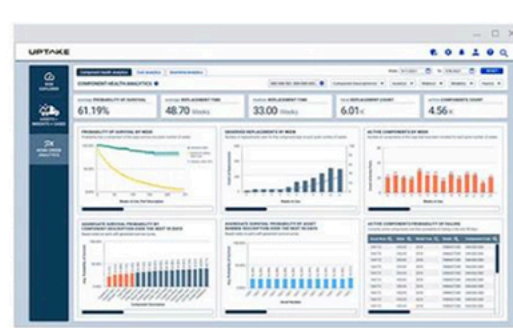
UPTAKE

COMPONENT HEALTH ANALYTICS

61.19%

48.70 Weeks

33.00 Weeks

6.01K

4.56K

PROBABILITY OF SURVIVAL BY WEEK

OBSERVED REPLACEMENTS BY WEEK

ACTIVE COMPONENTS BY WEEK

AGGREGATE SURVIVAL PROBABILITY BY COMPONENT DESCRIPTION OVER THE NEXT 30 DAYS

AGGREGATE SURVIVAL PROBABILITY BY ASSET NUMBER DESCRIPTION OVER THE NEXT 30 DAYS

ACTIVE COMPONENTS PROBABILITY OF FAILURE